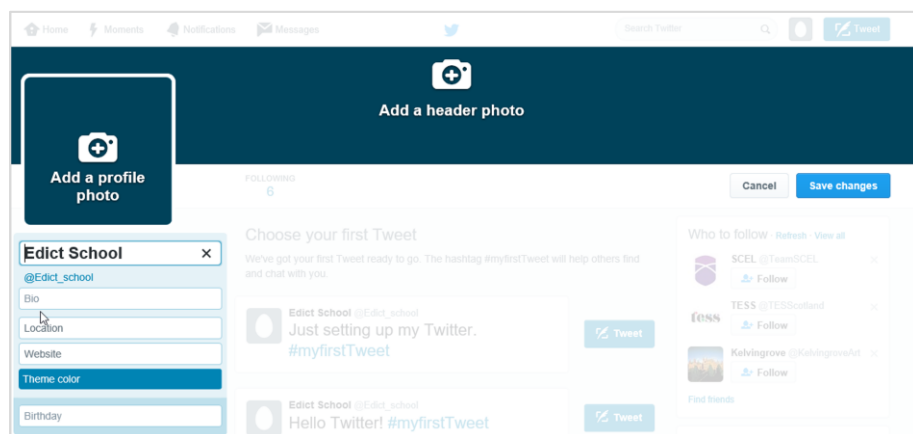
Home Moments Notifications Messages Search Twitter Tweet

Add a header photo

Add a profile photo

FOLLOWING
6

Cancel Save changes

Edict School ×
@Edict_school
Bio
Location
Website
Theme color
Birthday

Choose your first Tweet
We've got your first Tweet ready to go. The hashtag #myfirstTweet will help others find and chat with you.

Edict School @Edict_school
Just setting up my Twitter. #myfirstTweet
Tweet

Edict School @Edict_school
Hello Twitter! #myfirstTweet
Tweet

Who to follow · Refresh · View all
SCEL @TeamSCEL
Follow
TESS @TESScotland
Follow
Kelvingrove @KelvingroveArt
Follow
Find friends